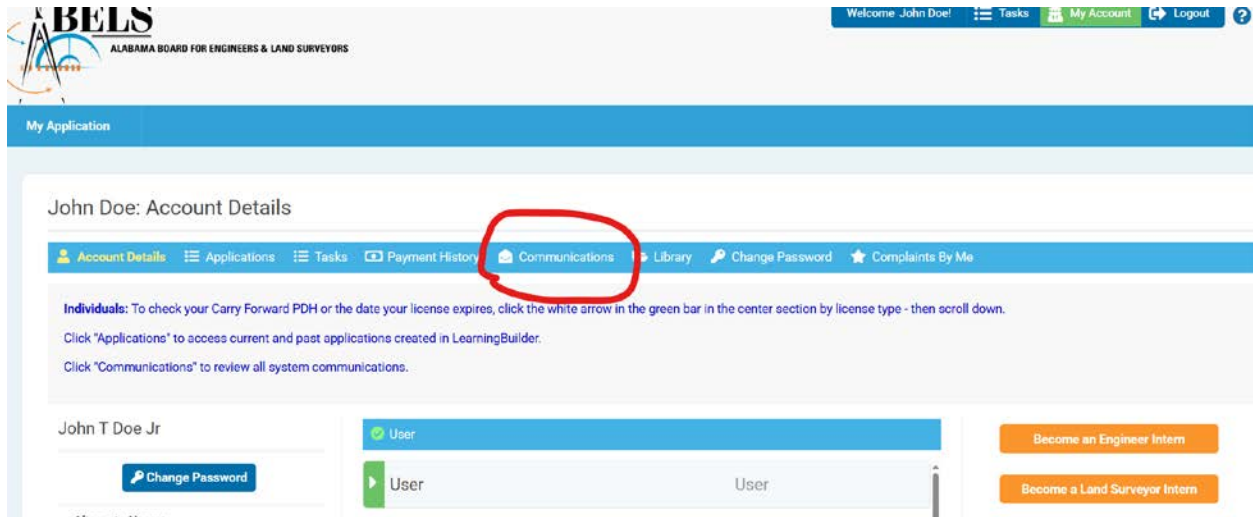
ABELS
ALABAMA BOARD FOR ENGINEERS & LAND SURVEYORS

Welcome John Doe! Tasks My Account Logout ?

My Application

John Doe: Account Details

Account Details Applications Tasks Payment History Communications Library Change Password Complaints By Me

Individuals: To check your Carry Forward PDH or the date your license expires, click the white arrow in the green bar in the center section by license type - then scroll down.

Click "Applications" to access current and past applications created in LearningBuilder.

Click "Communications" to review all system communications.

John T Doe Jr

Change Password

User

User User

Become an Engineer Intern

Become a Land Surveyor Intern